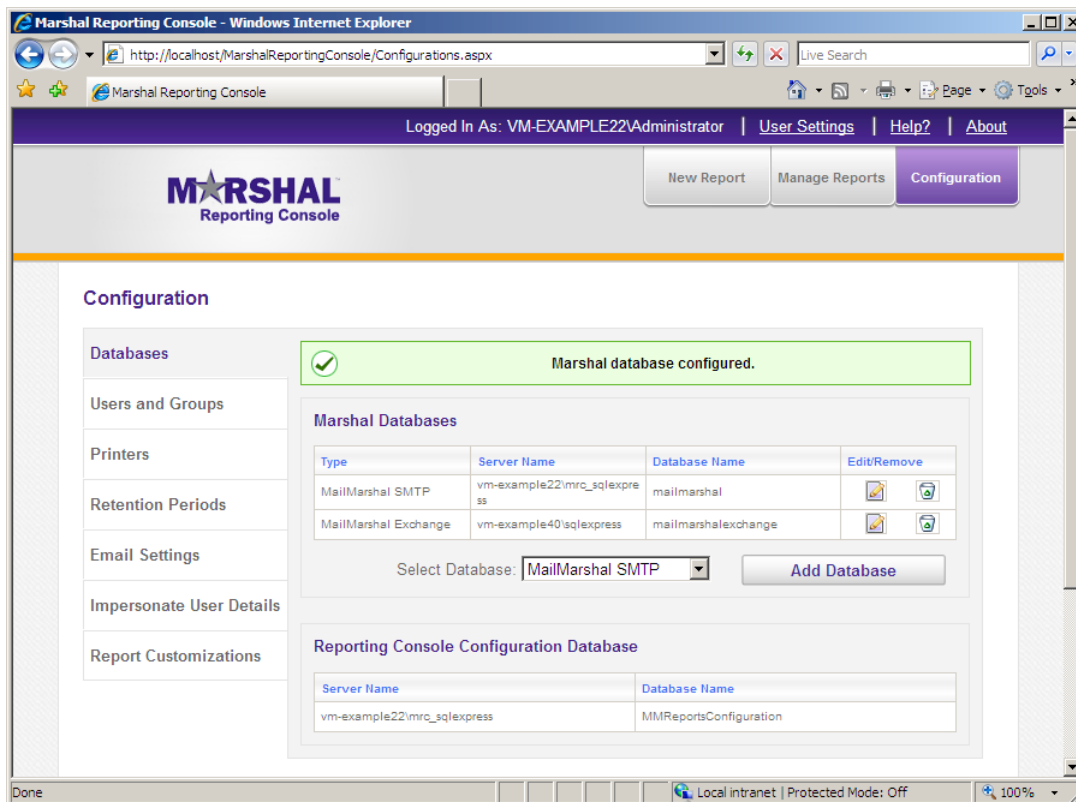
Marshal Reporting Console - Windows Internet Explorer

http://localhost/MarshalReportingConsole/Configurations.aspx

Live Search

Marshal Reporting Console

Page Tools

Logged In As: VM-EXAMPLE22\Administrator | User Settings | Help? | About

MARSHAL Reporting Console

New Report | Manage Reports | Configuration

Configuration

Databases
Users and Groups
Printers
Retention Periods
Email Settings
Impersonate User Details
Report Customizations

Marshal database configured.

Marshal Databases

| Type | Server Name | Database Name | Edit/Remove |
|---|---|---|---|
| MailMarshal SMTP | vm-example22\mrc_sqlexpress | mailmarshal | |
| MailMarshal Exchange | vm-example40\sqlexpress | mailmarshalexchange | |

Select Database: MailMarshal SMTP

Add Database

Reporting Console Configuration Database

| Server Name | Database Name |
|---|---|
| vm-example22\mrc_sqlexpress | MMReportsConfiguration |

Done

Local intranet | Protected Mode: Off

100%